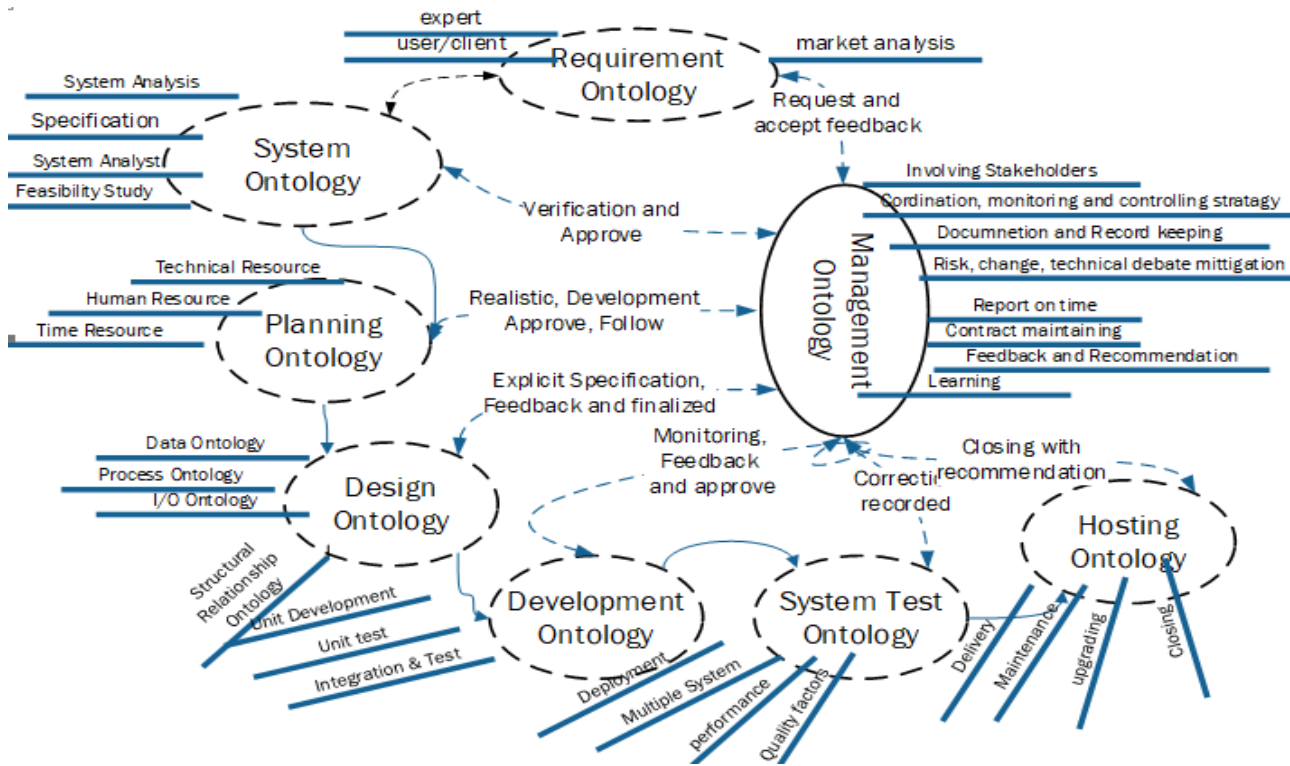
expert
user/client
Requirement Ontology
market analysis
Request and accept feedback
System Analysis
Specification
System Analyst
Feasibility Study
System Ontology
Verification and Approve
Management Ontology
Involving Stakeholders
Cordination, monitoring and controlling stratagy
Documnetion and Record keeping
Risk, change, technical debate mittigation
Report on time
Contract maintaining
Feedback and Recommendation
Learning
Technical Resource
Human Resource
Time Resource
Planning Ontology
Realistic, Development Approve, Follow
Explicit Specification, Feedback and finalized
Data Ontology
Process Ontology
I/O Ontology
Design Ontology
Monitoring, Feedback and approve
Correctio recorded
Closing with recommendation
Hosting Ontology
Structural Relationship Ontology
Unit Development
Unit test
Integration & Test
Development Ontology
System Test Ontology
Deployment
Multiple System
performance
Quality factors
Delivery
Maintenance
upgrading
Closing